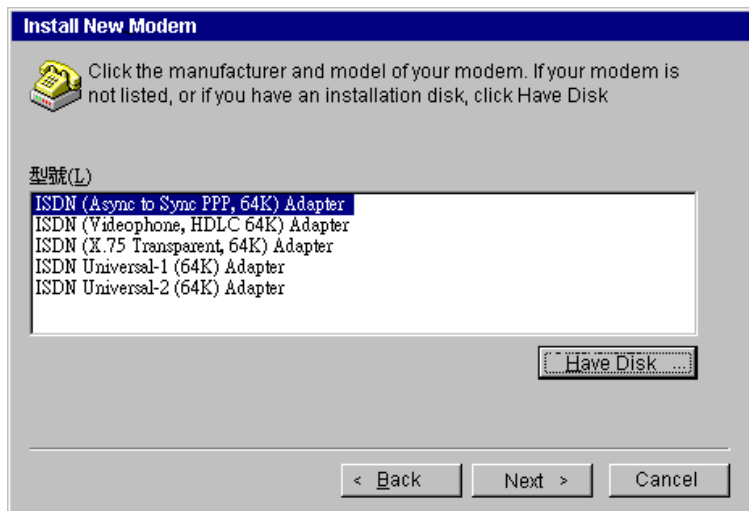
Install New Modem

Click the manufacturer and model of your modem. If your modem is not listed, or if you have an installation disk, click Have Disk

型號(L)

ISDN (Async to Sync PPP, 64K) Adapter
ISDN (Videophone, HDLC 64K) Adapter
ISDN (X.75 Transparent, 64K) Adapter
ISDN Universal-1 (64K) Adapter
ISDN Universal-2 (64K) Adapter

Have Disk ...

< Back
Next >
Cancel